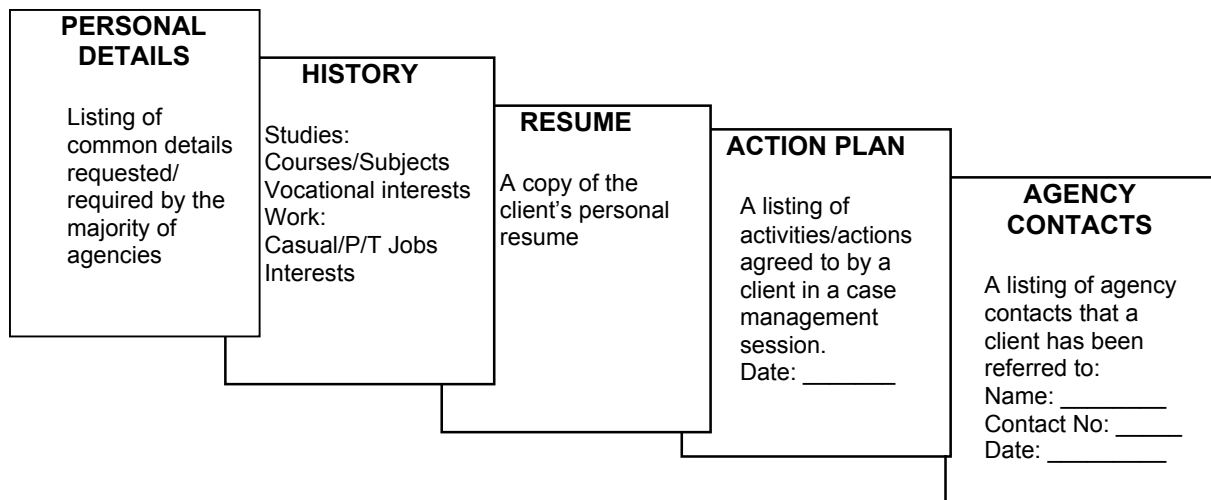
PERSONAL DETAILS

Listing of common details requested/ required by the majority of agencies

HISTORY

Studies:
Courses/Subjects
Vocational interests
Work:
Casual/P/T Jobs
Interests

RESUME

A copy of the client's personal resume

ACTION PLAN

A listing of activities/actions agreed to by a client in a case management session.
Date: _______

AGENCY CONTACTS

A listing of agency contacts that a client has been referred to:
Name: ________
Contact No: _____
Date: _________